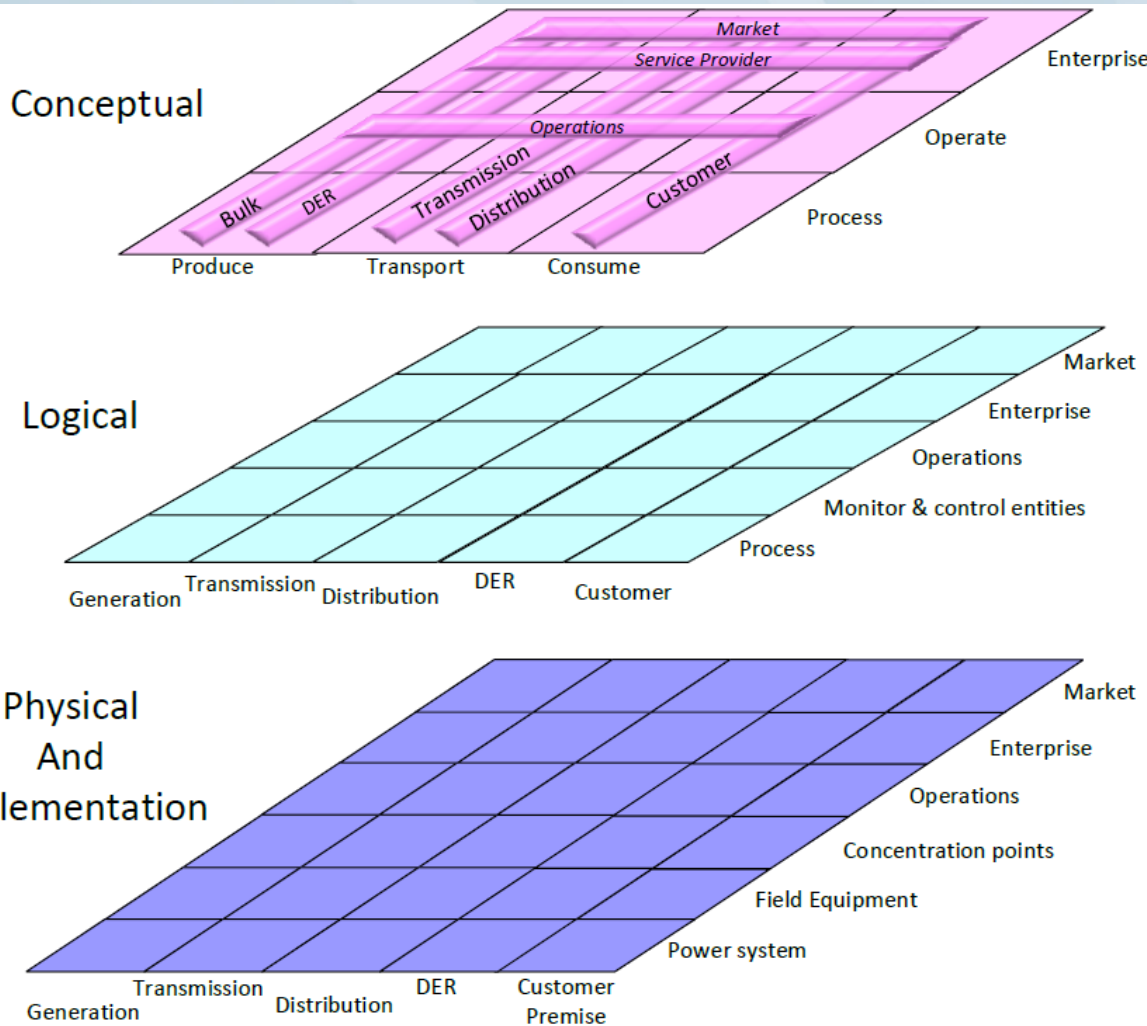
Conceptual

Market
Service Provider
Operations
Bulk
DER
Transmission
Distribution
Customer

Enterprise
Operate
Process

Produce
Transport
Consume

Logical

Market
Enterprise
Operations
Monitor & control entities
Process

Generation
Transmission
Distribution
DER
Customer

Physical And lementation

Market
Enterprise
Operations
Concentration points
Field Equipment
Power system

Generation
Transmission
Distribution
DER
Customer Premise